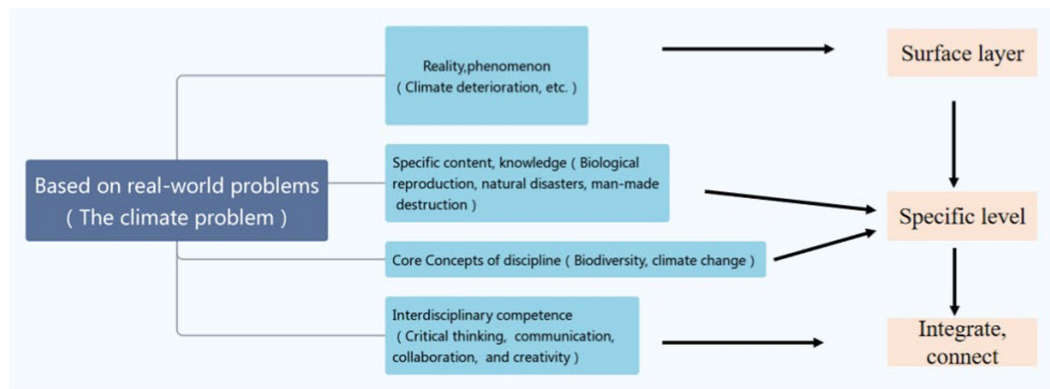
Based on real-world problems
( The climate problem )

Reality,phenomenon
( Climate deterioration, etc. )

Specific content, knowledge ( Biological reproduction, natural disasters, man-made destruction )

Core Concepts of discipline ( Biodiversity, climate change )

Interdisciplinary competence
( Critical thinking, communication, collaboration, and creativity )

Surface layer

Specific level

Integrate, connect